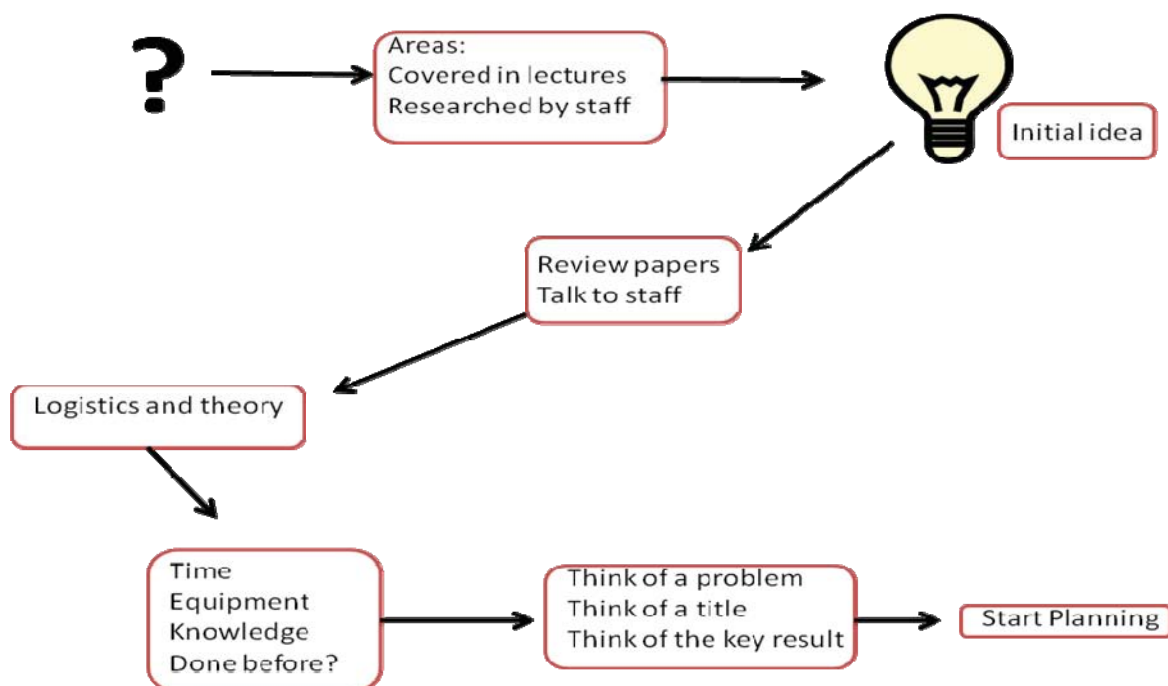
?

Areas:
Covered in lectures
Researched by staff

Initial idea

Review papers
Talk to staff

Logistics and theory

Time
Equipment
Knowledge
Done before?

Think of a problem
Think of a title
Think of the key result

Start Planning